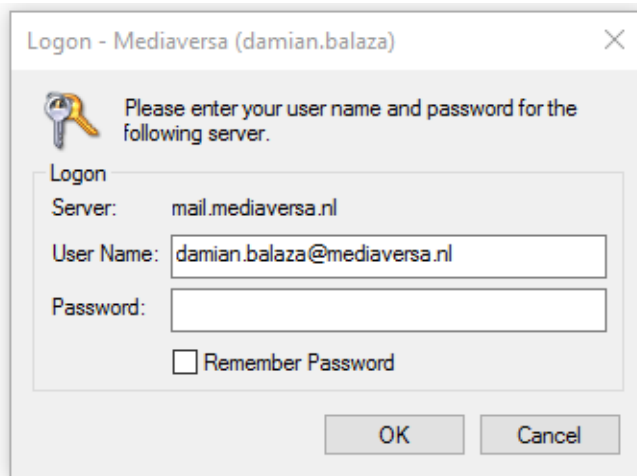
Logon - Mediaversa (damian.balaza)

Please enter your user name and password for the following server.

Logon

Server: mail.mediaversa.nl

User Name: damian.balaza@mediaversa.nl

Password:

Remember Password

OK

Cancel